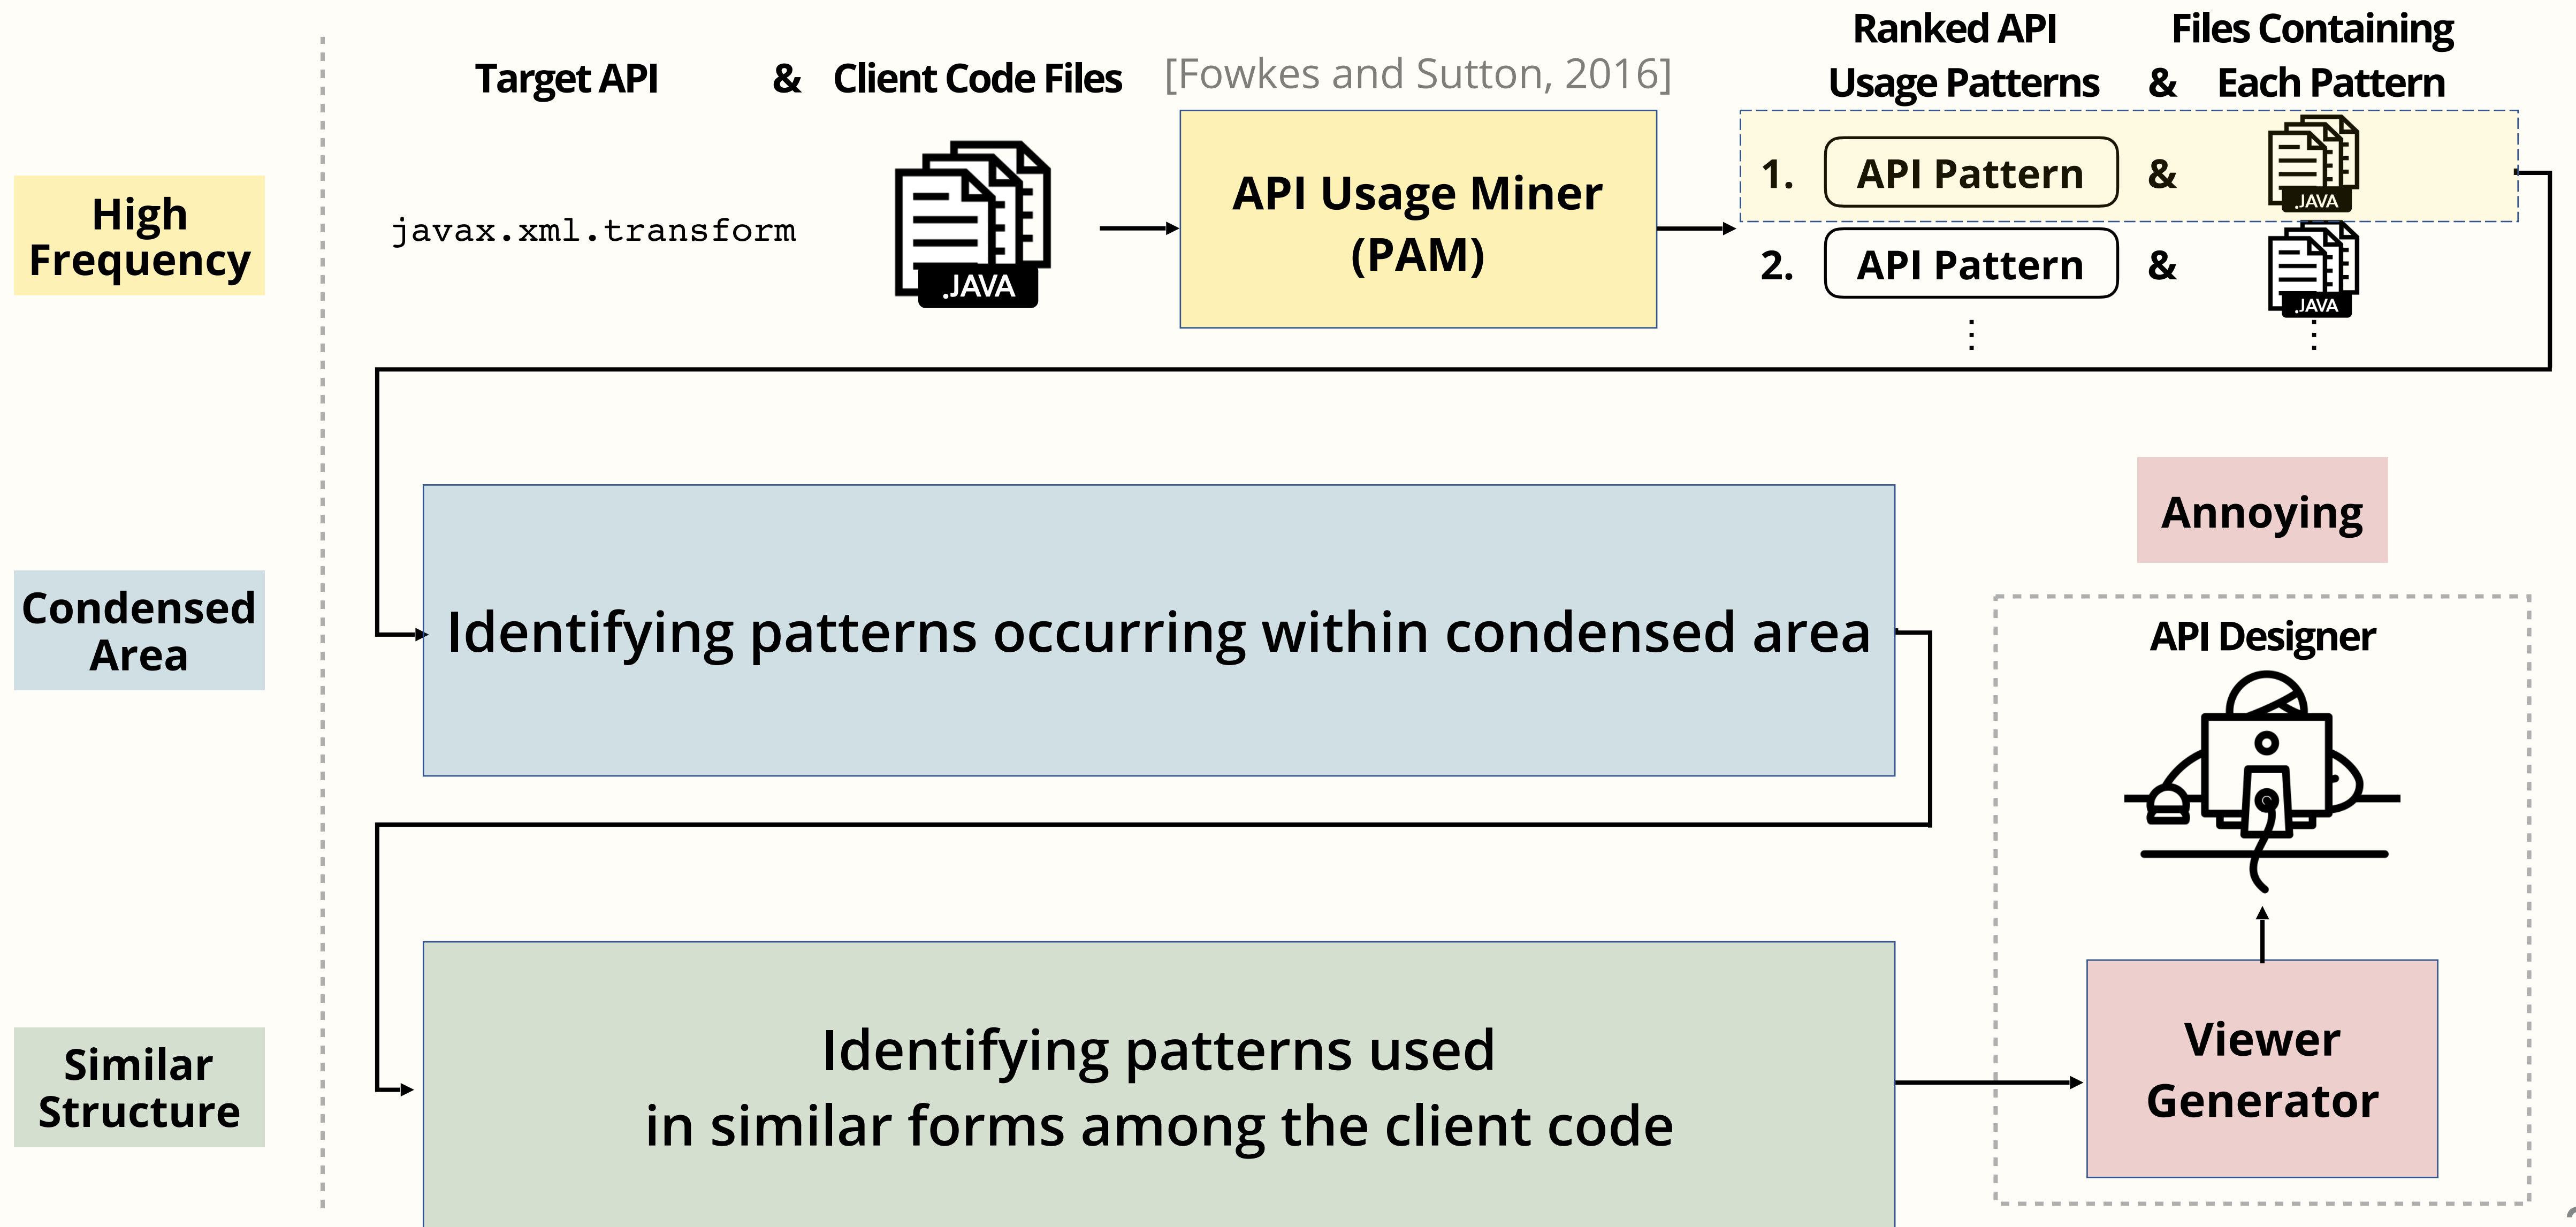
High Frequency

Condensed Area

Similar Structure

Target API & Client Code Files [Fowkes and Sutton, 2016]

Ranked API Usage Patterns & Files Containing Each Pattern

javax.xml.transform

.JAVA

API Usage Miner (PAM)

1. API Pattern & .JAVA

2. API Pattern & .JAVA

⋮ ⋮

Annoying

Identifying patterns occurring within condensed area

API Designer

Identifying patterns used in similar forms among the client code

Viewer Generator